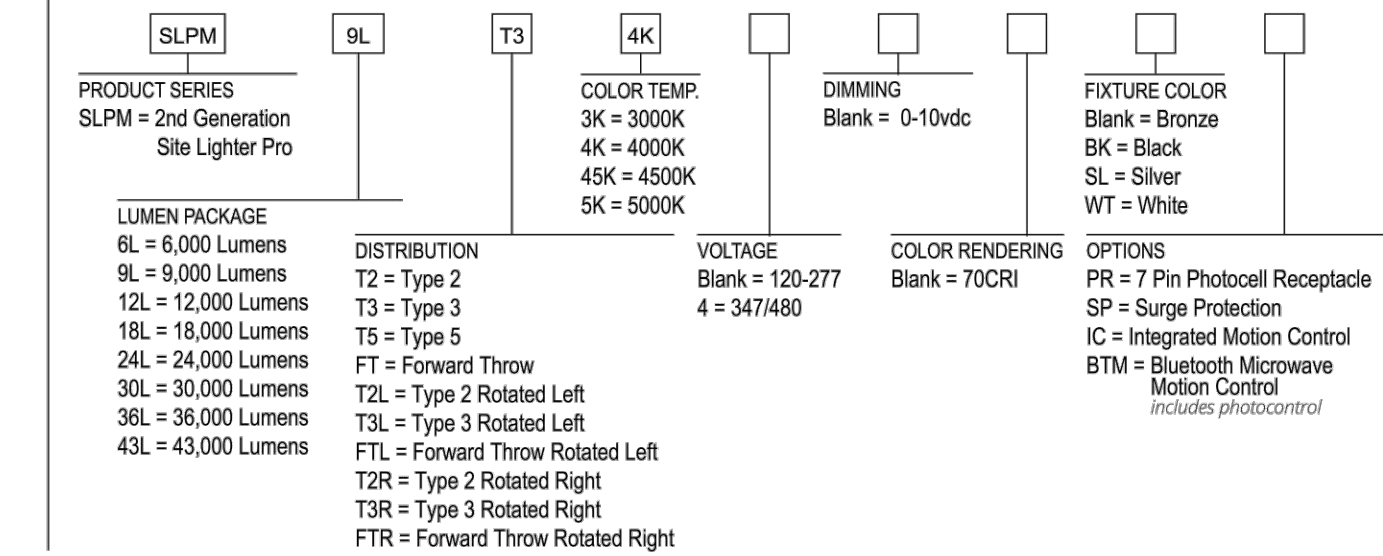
SLPM 9L T3 4K

PRODUCT SERIES
SLPM = 2nd Generation Site Lighter Pro

COLOR TEMP.
3K = 3000K
4K = 4000K
45K = 4500K
5K = 5000K

DIMMING
Blank = 0-10vdc

FIXTURE COLOR
Blank = Bronze
BK = Black
SL = Silver
WT = White

LUMEN PACKAGE
6L = 6,000 Lumens
9L = 9,000 Lumens
12L = 12,000 Lumens
18L = 18,000 Lumens
24L = 24,000 Lumens
30L = 30,000 Lumens
36L = 36,000 Lumens
43L = 43,000 Lumens

DISTRIBUTION
T2 = Type 2
T3 = Type 3
T5 = Type 5
FT = Forward Throw
T2L = Type 2 Rotated Left
T3L = Type 3 Rotated Left
FTL = Forward Throw Rotated Left
T2R = Type 2 Rotated Right
T3R = Type 3 Rotated Right
FTR = Forward Throw Rotated Right

VOLTAGE
Blank = 120-277
4 = 347/480

COLOR RENDERING
Blank = 70CRI

OPTIONS
PR = 7 Pin Photocell Receptacle
SP = Surge Protection
IC = Integrated Motion Control
BTM = Bluetooth Microwave Motion Control
includes photocontrol